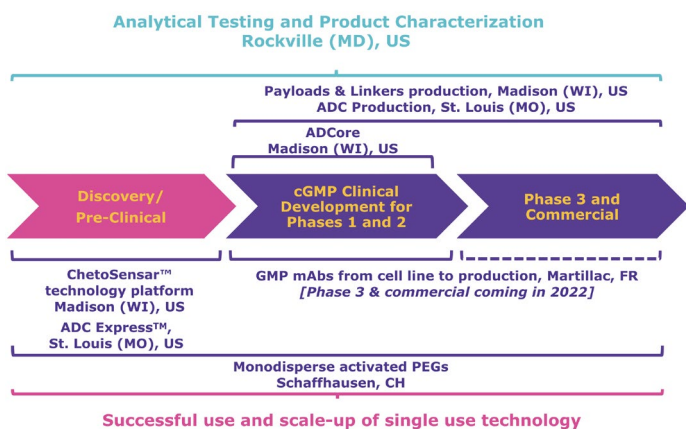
Analytical Testing and Product Characterization
Rockville (MD), US

Payloads & Linkers production, Madison (WI), US
ADC Production, St. Louis (MO), US

ADCore
Madison (WI), US

Discovery/
Pre-Clinical

cGMP Clinical
Development for
Phases 1 and 2

Phase 3 and
Commercial

ChetoSensar™
technology platform
Madison (WI), US

ADC Express™,
St. Louis (MO), US

GMP mAbs from cell line to production, Martillac, FR
*[Phase 3 & commercial coming in 2022]*

Monodisperse activated PEGs
Schaffhausen, CH

Successful use and scale-up of single use technology